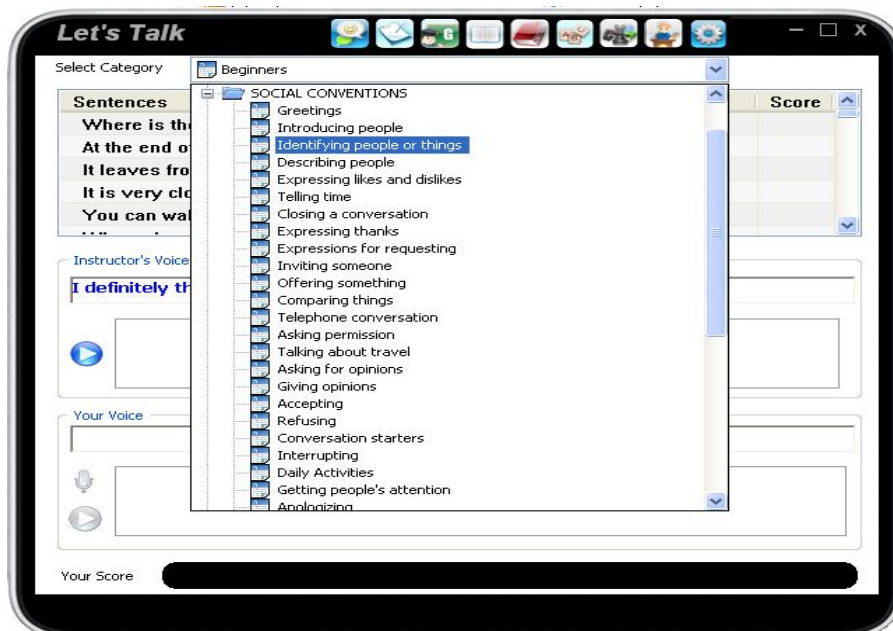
Let's Talk

Select Category

Beginners

SOCIAL CONVENTIONS
Greetings
Introducing people
Identifying people or things
Describing people
Expressing likes and dislikes
Telling time
Closing a conversation
Expressing thanks
Expressions for requesting
Inviting someone
Offering something
Comparing things
Telephone conversation
Asking permission
Talking about travel
Asking for opinions
Giving opinions
Accepting
Refusing
Conversation starters
Interrupting
Daily Activities
Getting people's attention
Apologizing

| Sentences | Score |
|---|---|
| Where is th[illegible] | |
| At the end o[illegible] | |
| It leaves fro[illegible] | |
| It is very clo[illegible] | |
| You can wal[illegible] | |

Instructor's Voice

I definitely th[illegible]

Your Voice

Your Score